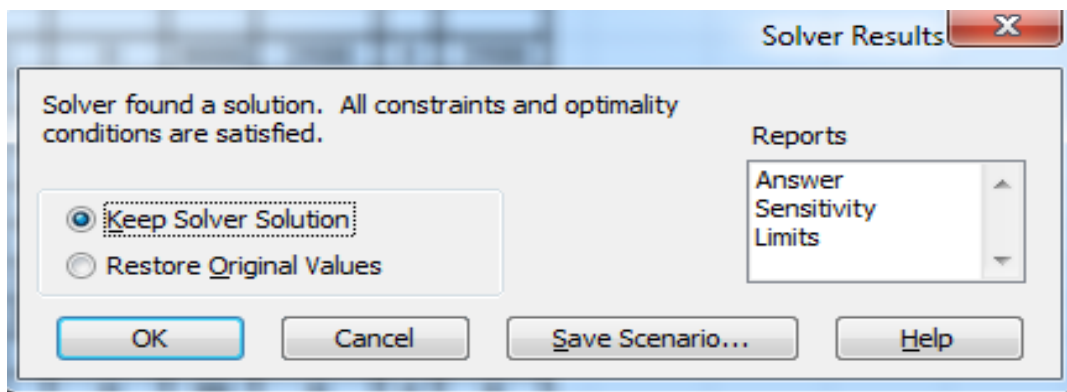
Solver Results

Solver found a solution. All constraints and optimality conditions are satisfied.

Keep Solver Solution

Restore Original Values

Reports

Answer
Sensitivity
Limits

OK

Cancel

Save Scenario...

Help